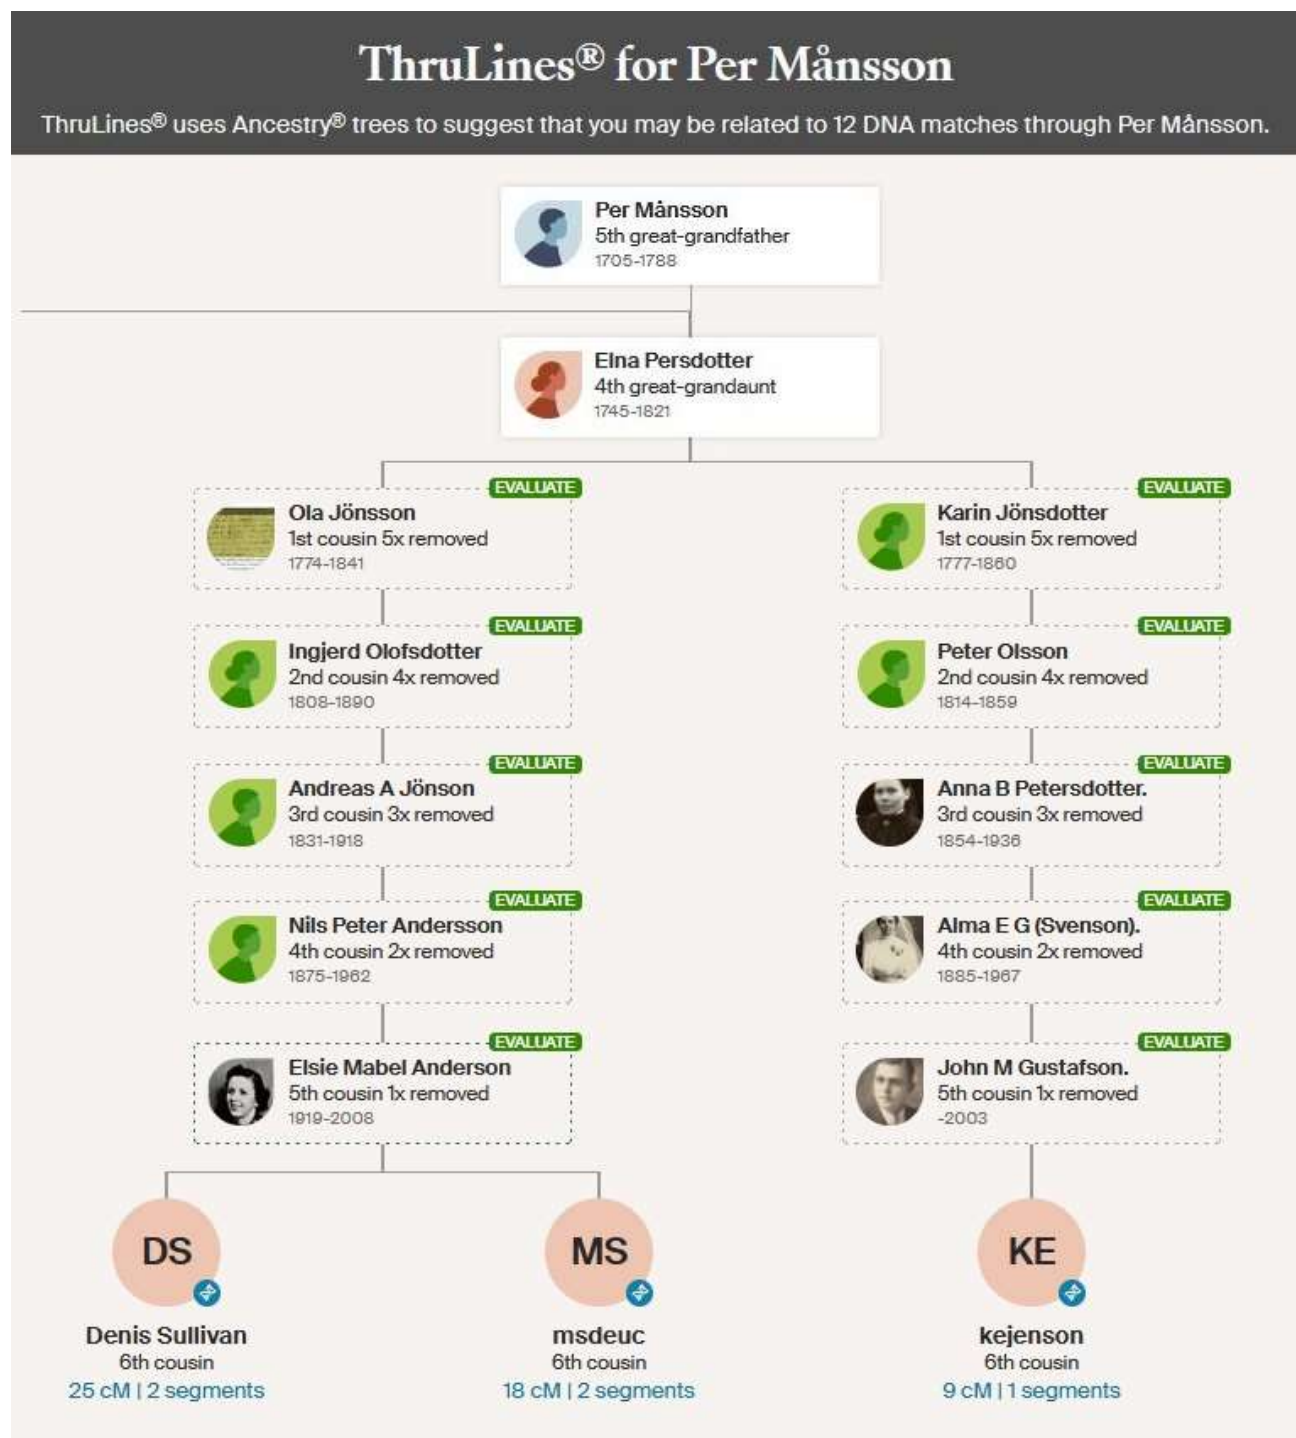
ThruLines® for Per Månsson

ThruLines® uses Ancestry® trees to suggest that you may be related to 12 DNA matches through Per Månsson.

Per Månsson
5th great-grandfather
1705-1788

Elna Persdotter
4th great-grandaunt
1745-1821

EVALUATE
Ola Jönsson
1st cousin 5x removed
1774-1841

EVALUATE
Ingjerd Olofsdotter
2nd cousin 4x removed
1808-1890

EVALUATE
Andreas A Jönson
3rd cousin 3x removed
1831-1918

EVALUATE
Nils Peter Andersson
4th cousin 2x removed
1875-1962

EVALUATE
Elsie Mabel Anderson
5th cousin 1x removed
1919-2008

EVALUATE
Karin Jönsdotter
1st cousin 5x removed
1777-1860

EVALUATE
Peter Olsson
2nd cousin 4x removed
1814-1859

EVALUATE
Anna B Petersdotter.
3rd cousin 3x removed
1854-1936

EVALUATE
Alma E G (Svenson).
4th cousin 2x removed
1885-1967

EVALUATE
John M Gustafson.
5th cousin 1x removed
-2003

DS
Denis Sullivan
6th cousin
25 cM | 2 segments

MS
msdeuc
6th cousin
18 cM | 2 segments

KE
kejenson
6th cousin
9 cM | 1 segments